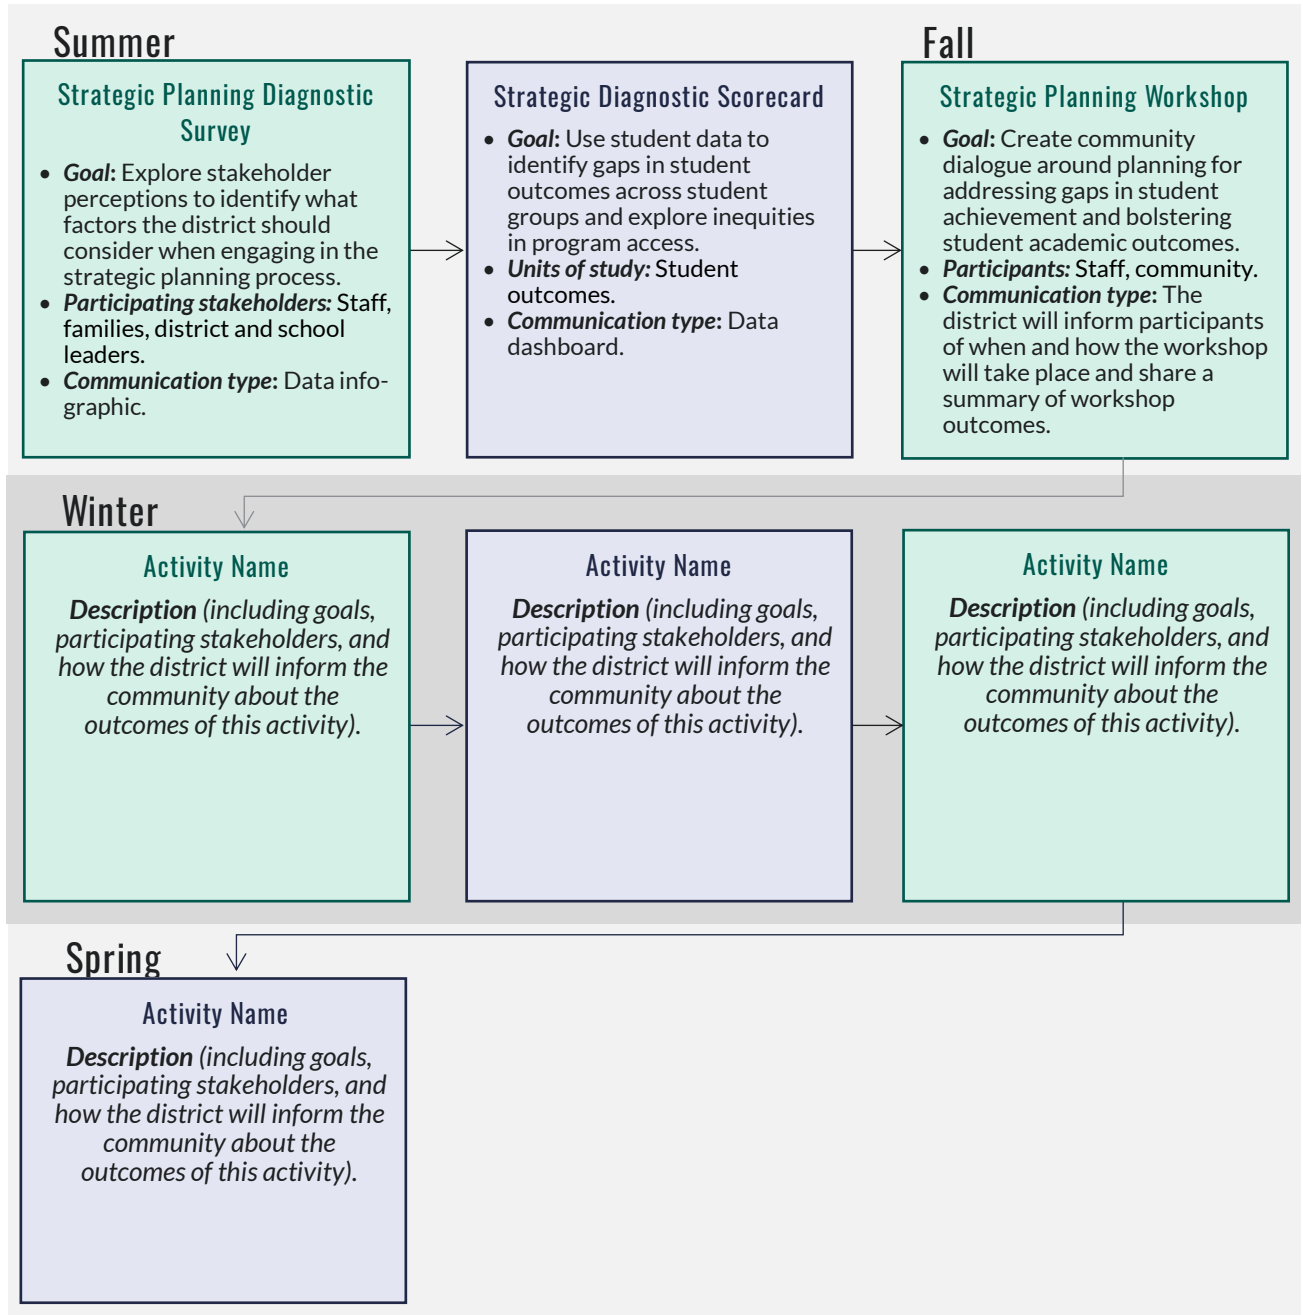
Summer

Strategic Planning Diagnostic Survey

- Goal: Explore stakeholder perceptions to identify what factors the district should consider when engaging in the strategic planning process.
- Participating stakeholders: Staff, families, district and school leaders.
- Communication type: Data infographic.

Strategic Diagnostic Scorecard

- Goal: Use student data to identify gaps in student outcomes across student groups and explore inequities in program access.
- Units of study: Student outcomes.
- Communication type: Data dashboard.

Fall

Strategic Planning Workshop

- Goal: Create community dialogue around planning for addressing gaps in student achievement and bolstering student academic outcomes.
- Participants: Staff, community.
- Communication type: The district will inform participants of when and how the workshop will take place and share a summary of workshop outcomes.

Winter

Activity Name

Description (including goals, participating stakeholders, and how the district will inform the community about the outcomes of this activity).

Activity Name

Description (including goals, participating stakeholders, and how the district will inform the community about the outcomes of this activity).

Activity Name

Description (including goals, participating stakeholders, and how the district will inform the community about the outcomes of this activity).

Spring

Activity Name

Description (including goals, participating stakeholders, and how the district will inform the community about the outcomes of this activity).